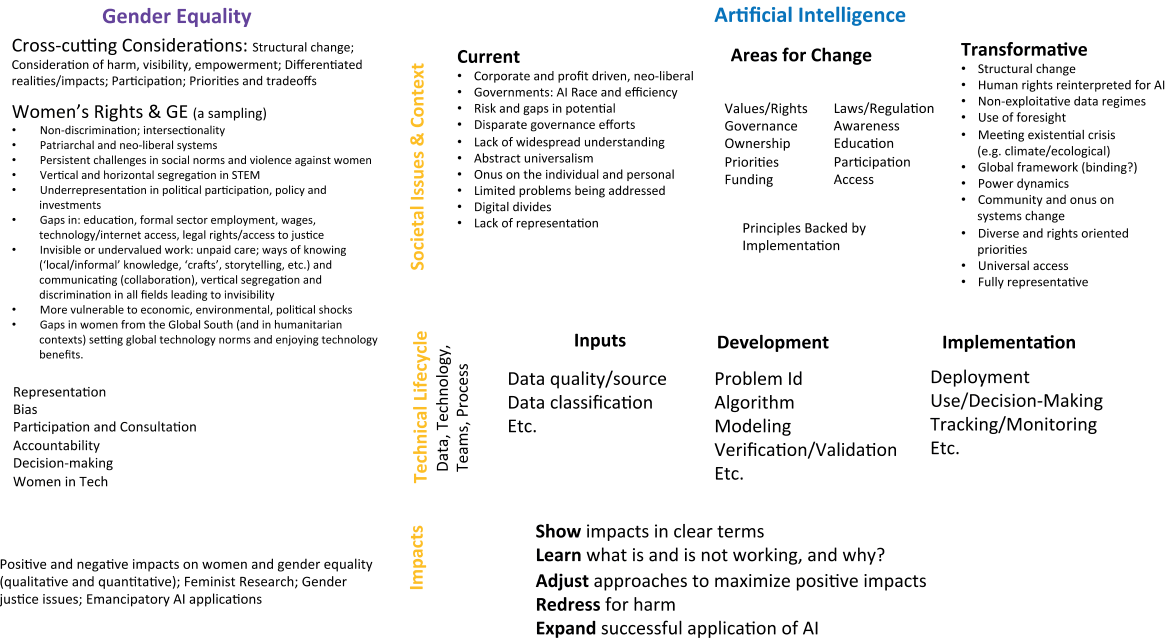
Gender Equality

Cross-cutting Considerations: Structural change; Consideration of harm, visibility, empowerment; Differentiated realities/impacts; Participation; Priorities and tradeoffs

Women's Rights & GE (a sampling)
- Non-discrimination; intersectionality
- Patriarchal and neo-liberal systems
- Persistent challenges in social norms and violence against women
- Vertical and horizontal segregation in STEM
- Underrepresentation in political participation, policy and investments
- Gaps in: education, formal sector employment, wages, technology/internet access, legal rights/access to justice
- Invisible or undervalued work: unpaid care; ways of knowing ('local/informal' knowledge, 'crafts', storytelling, etc.) and communicating (collaboration), vertical segregation and discrimination in all fields leading to invisibility
- More vulnerable to economic, environmental, political shocks
- Gaps in women from the Global South (and in humanitarian contexts) setting global technology norms and enjoying technology benefits.

Representation
Bias
Participation and Consultation
Accountability
Decision-making
Women in Tech

Positive and negative impacts on women and gender equality (qualitative and quantitative); Feminist Research; Gender justice issues; Emancipatory AI applications

Artificial Intelligence

Societal Issues & Context

Current
- Corporate and profit driven, neo-liberal
- Governments: AI Race and efficiency
- Risk and gaps in potential
- Disparate governance efforts
- Lack of widespread understanding
- Abstract universalism
- Onus on the individual and personal
- Limited problems being addressed
- Digital divides
- Lack of representation

Areas for Change
Values/Rights
Governance
Ownership
Priorities
Funding
Laws/Regulation
Awareness
Education
Participation
Access

Principles Backed by Implementation

Transformative
- Structural change
- Human rights reinterpreted for AI
- Non-exploitative data regimes
- Use of foresight
- Meeting existential crisis (e.g. climate/ecological)
- Global framework (binding?)
- Power dynamics
- Community and onus on systems change
- Diverse and rights oriented priorities
- Universal access
- Fully representative

Technical Lifecycle
Data, Technology, Teams, Process

Inputs
Data quality/source
Data classification
Etc.

Development
Problem Id
Algorithm
Modeling
Verification/Validation
Etc.

Implementation
Deployment
Use/Decision-Making
Tracking/Monitoring
Etc.

Impacts

**Show** impacts in clear terms
**Learn** what is and is not working, and why?
**Adjust** approaches to maximize positive impacts
**Redress** for harm
**Expand** successful application of AI